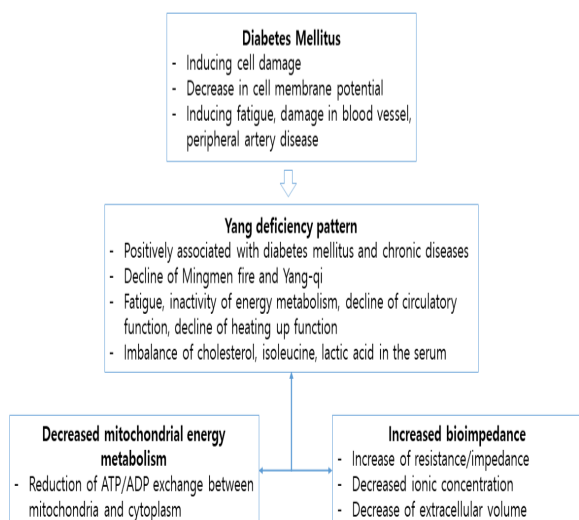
Diabetes Mellitus
- Inducing cell damage
- Decrease in cell membrane potential
- Inducing fatigue, damage in blood vessel, peripheral artery disease

Yang deficiency pattern
- Positively associated with diabetes mellitus and chronic diseases
- Decline of Mingmen fire and Yang-qi
- Fatigue, inactivity of energy metabolism, decline of circulatory function, decline of heating up function
- Imbalance of cholesterol, isoleucine, lactic acid in the serum

Decreased mitochondrial energy metabolism
- Reduction of ATP/ADP exchange between mitochondria and cytoplasm

Increased bioimpedance
- Increase of resistance/impedance
- Decreased ionic concentration
- Decrease of extracellular volume